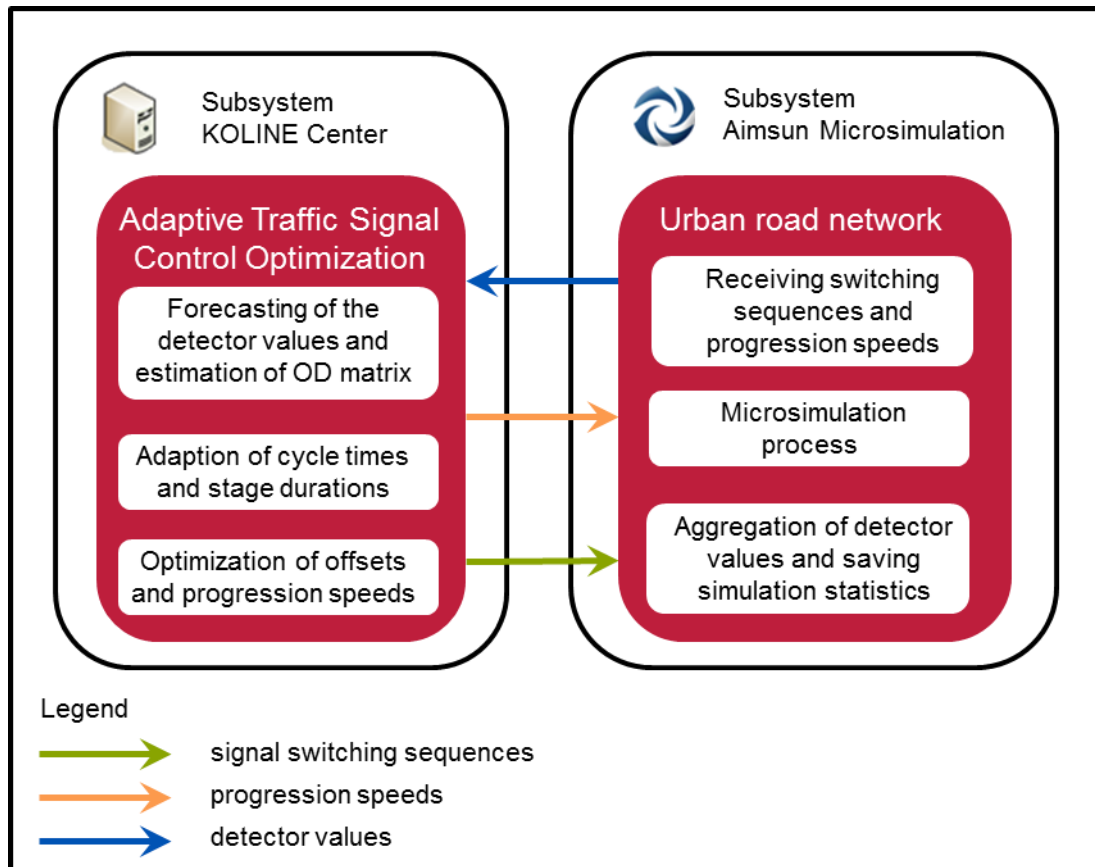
Subsystem
KOLINE Center

Adaptive Traffic Signal Control Optimization

Forecasting of the detector values and estimation of OD matrix

Adaption of cycle times and stage durations

Optimization of offsets and progression speeds

Subsystem
Aimsun Microsimulation

Urban road network

Receiving switching sequences and progression speeds

Microsimulation process

Aggregation of detector values and saving simulation statistics

Legend

signal switching sequences

progression speeds

detector values